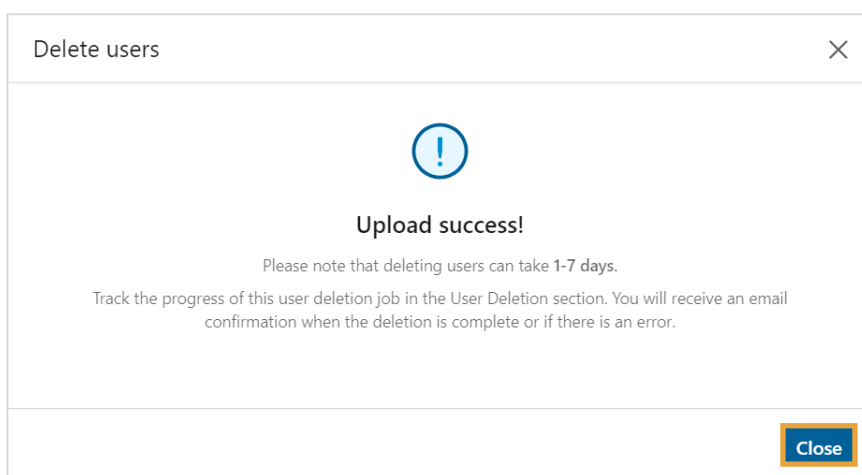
Delete users

X

!

Upload success!

Please note that deleting users can take 1-7 days.

Track the progress of this user deletion job in the User Deletion section. You will receive an email confirmation when the deletion is complete or if there is an error.

Close